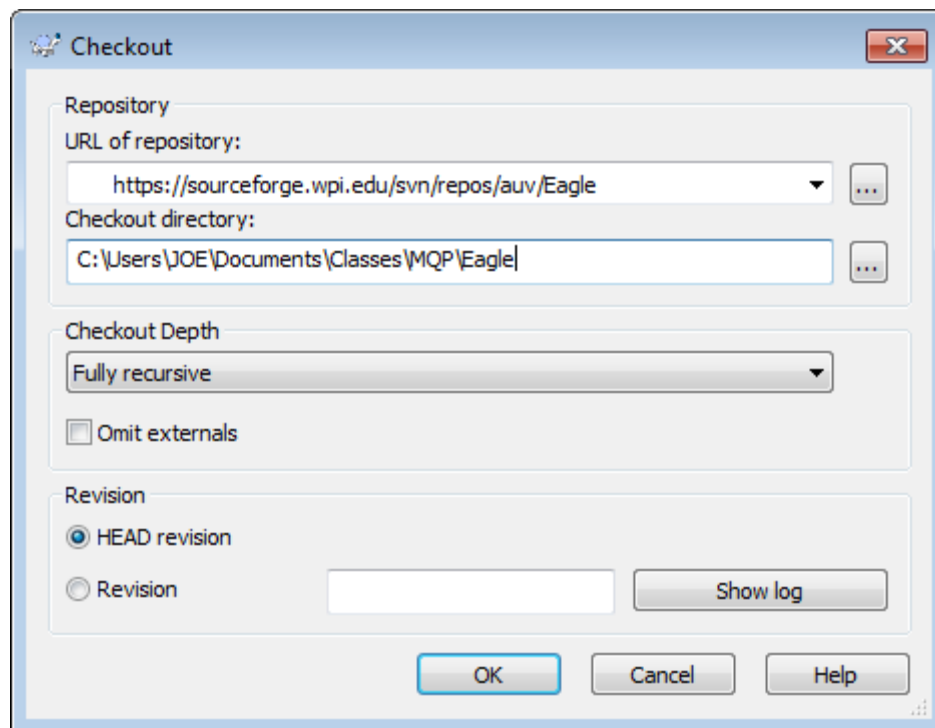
Checkout

Repository
URL of repository:
https://sourceforge.wpi.edu/svn/repos/auv/Eagle
...
Checkout directory:
C:\Users\JOE\Documents\Classes\MQP\Eagle
...

Checkout Depth
Fully recursive
Omit externals

Revision
HEAD revision
Revision
Show log

OK
Cancel
Help